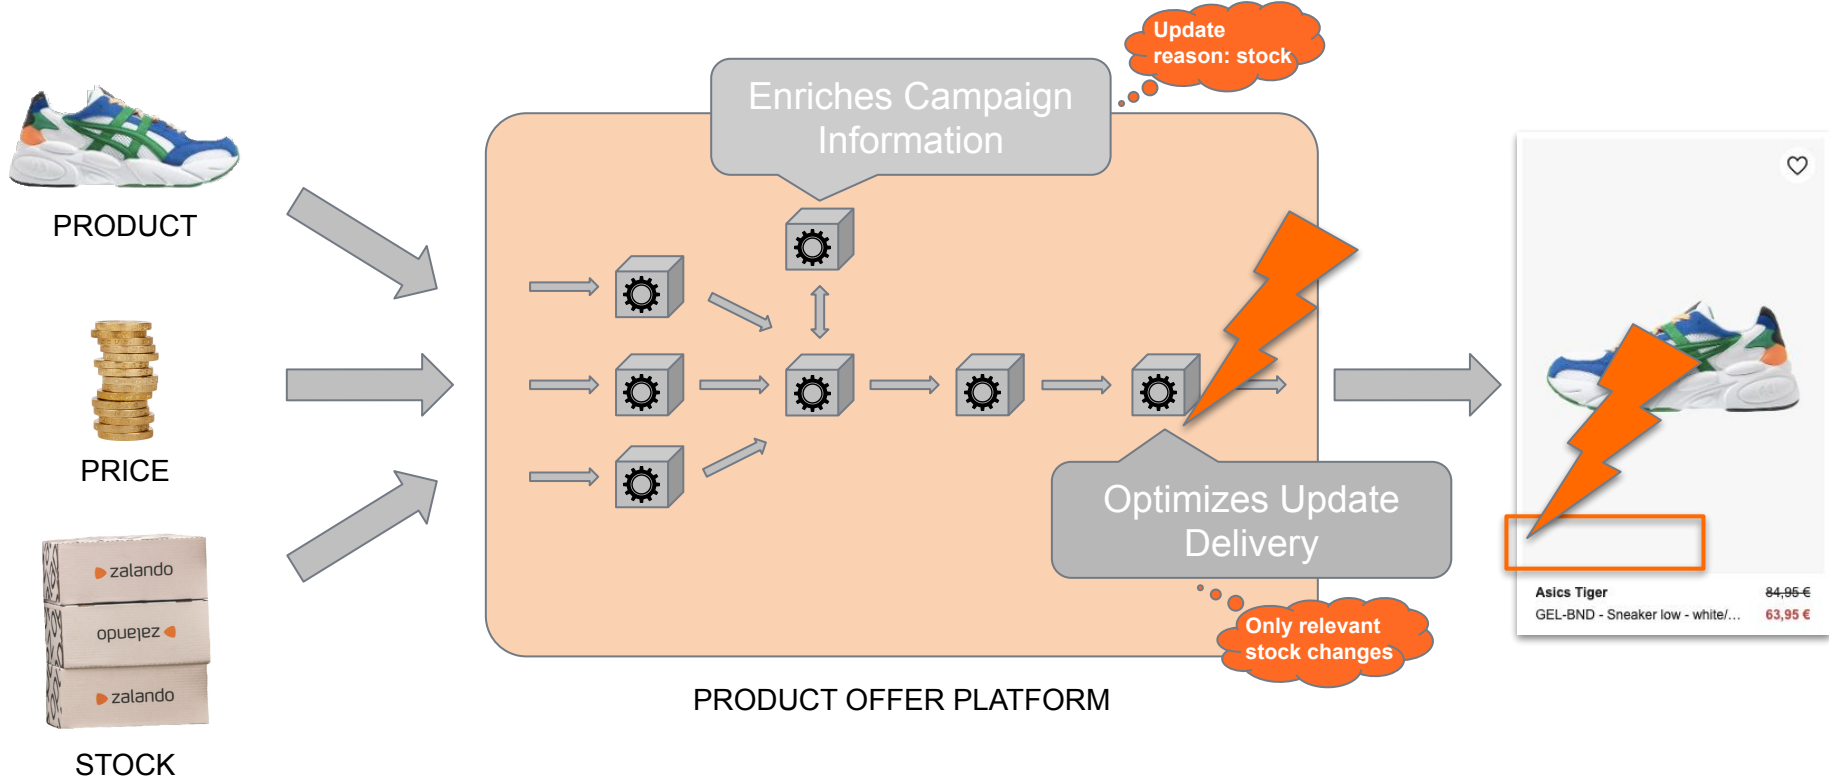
PRODUCT

PRICE

zalando

zalando

zalando

STOCK

Update reason: stock

Enriches Campaign Information

Optimizes Update Delivery

Only relevant stock changes

PRODUCT OFFER PLATFORM

Asics Tiger
GEL-BND - Sneaker low - white/...
84,95 €
63,95 €